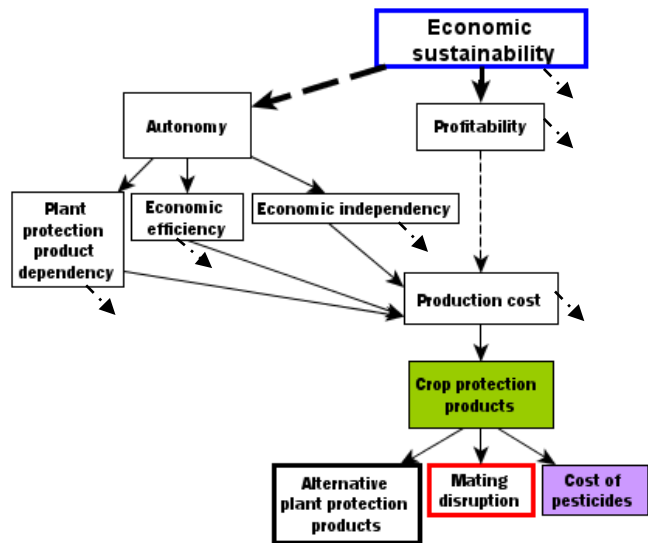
Economic sustainability

Autonomy

Profitability

Plant protection product dependency

Economic efficiency

Economic independency

Production cost

Crop protection products

Alternative plant protection products

Mating disruption

Cost of pesticides